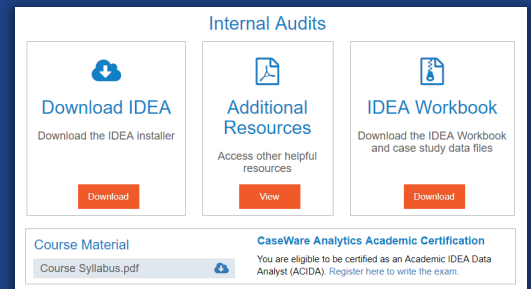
Internal Audits

Download IDEA

Download the IDEA installer

Download

Additional Resources

Access other helpful resources

View

IDEA Workbook

Download the IDEA Workbook and case study data files

Download

Course Material

Course Syllabus.pdf

CaseWare Analytics Academic Certification

You are eligible to be certified as an Academic IDEA Data Analyst (ACIDA). Register here to write the exam.